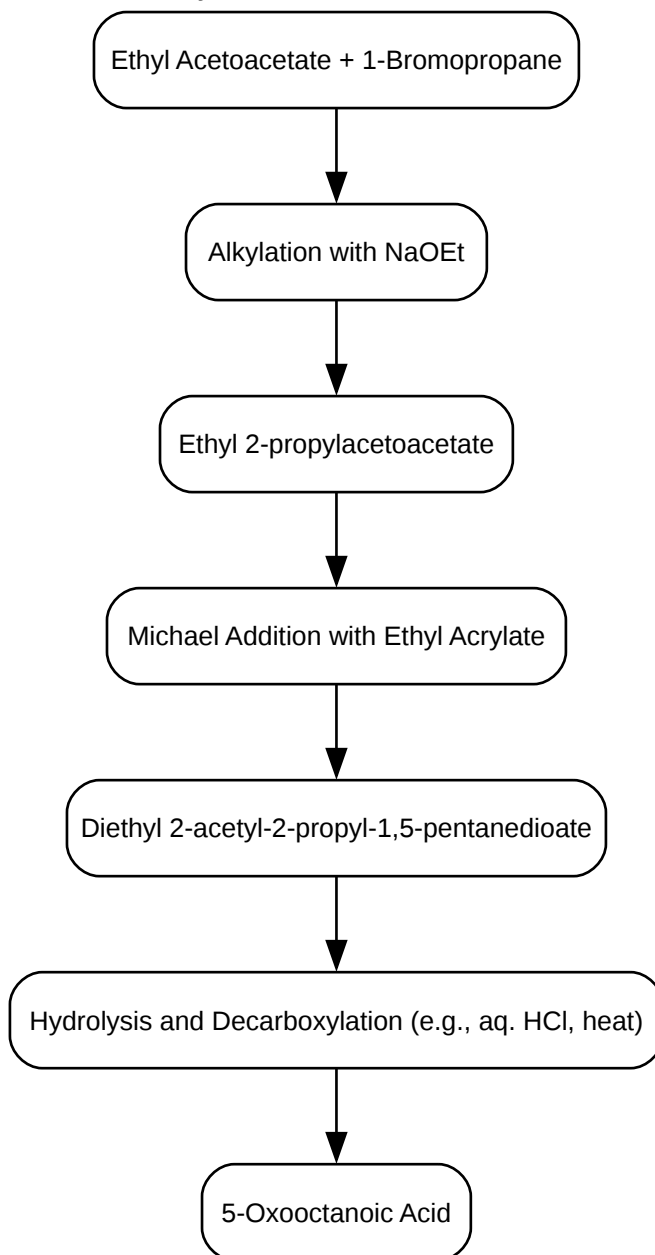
Ethyl Acetoacetate + 1-Bromopropane

Alkylation with NaOEt

Ethyl 2-propylacetoacetate

Michael Addition with Ethyl Acrylate

Diethyl 2-acetyl-2-propyl-1,5-pentanedioate

Hydrolysis and Decarboxylation (e.g., aq. HCl, heat)

5-Oxooctanoic Acid